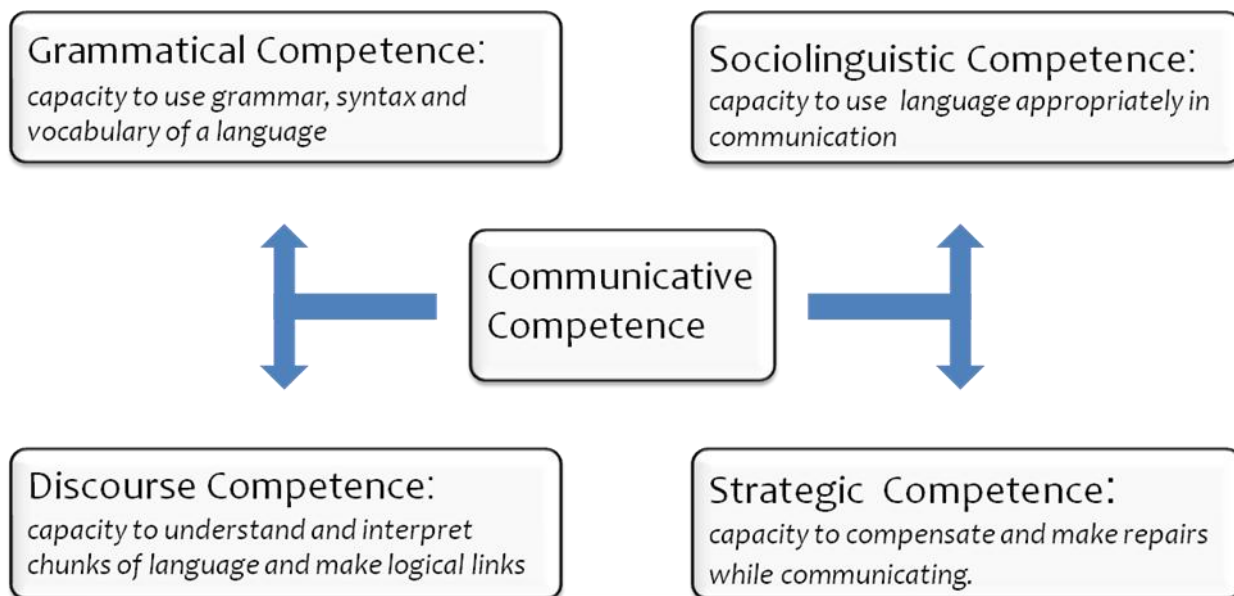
Grammatical Competence:
capacity to use grammar, syntax and vocabulary of a language

Sociolinguistic Competence:
capacity to use language appropriately in communication

Communicative Competence

Discourse Competence:
capacity to understand and interpret chunks of language and make logical links

Strategic Competence:
capacity to compensate and make repairs while communicating.